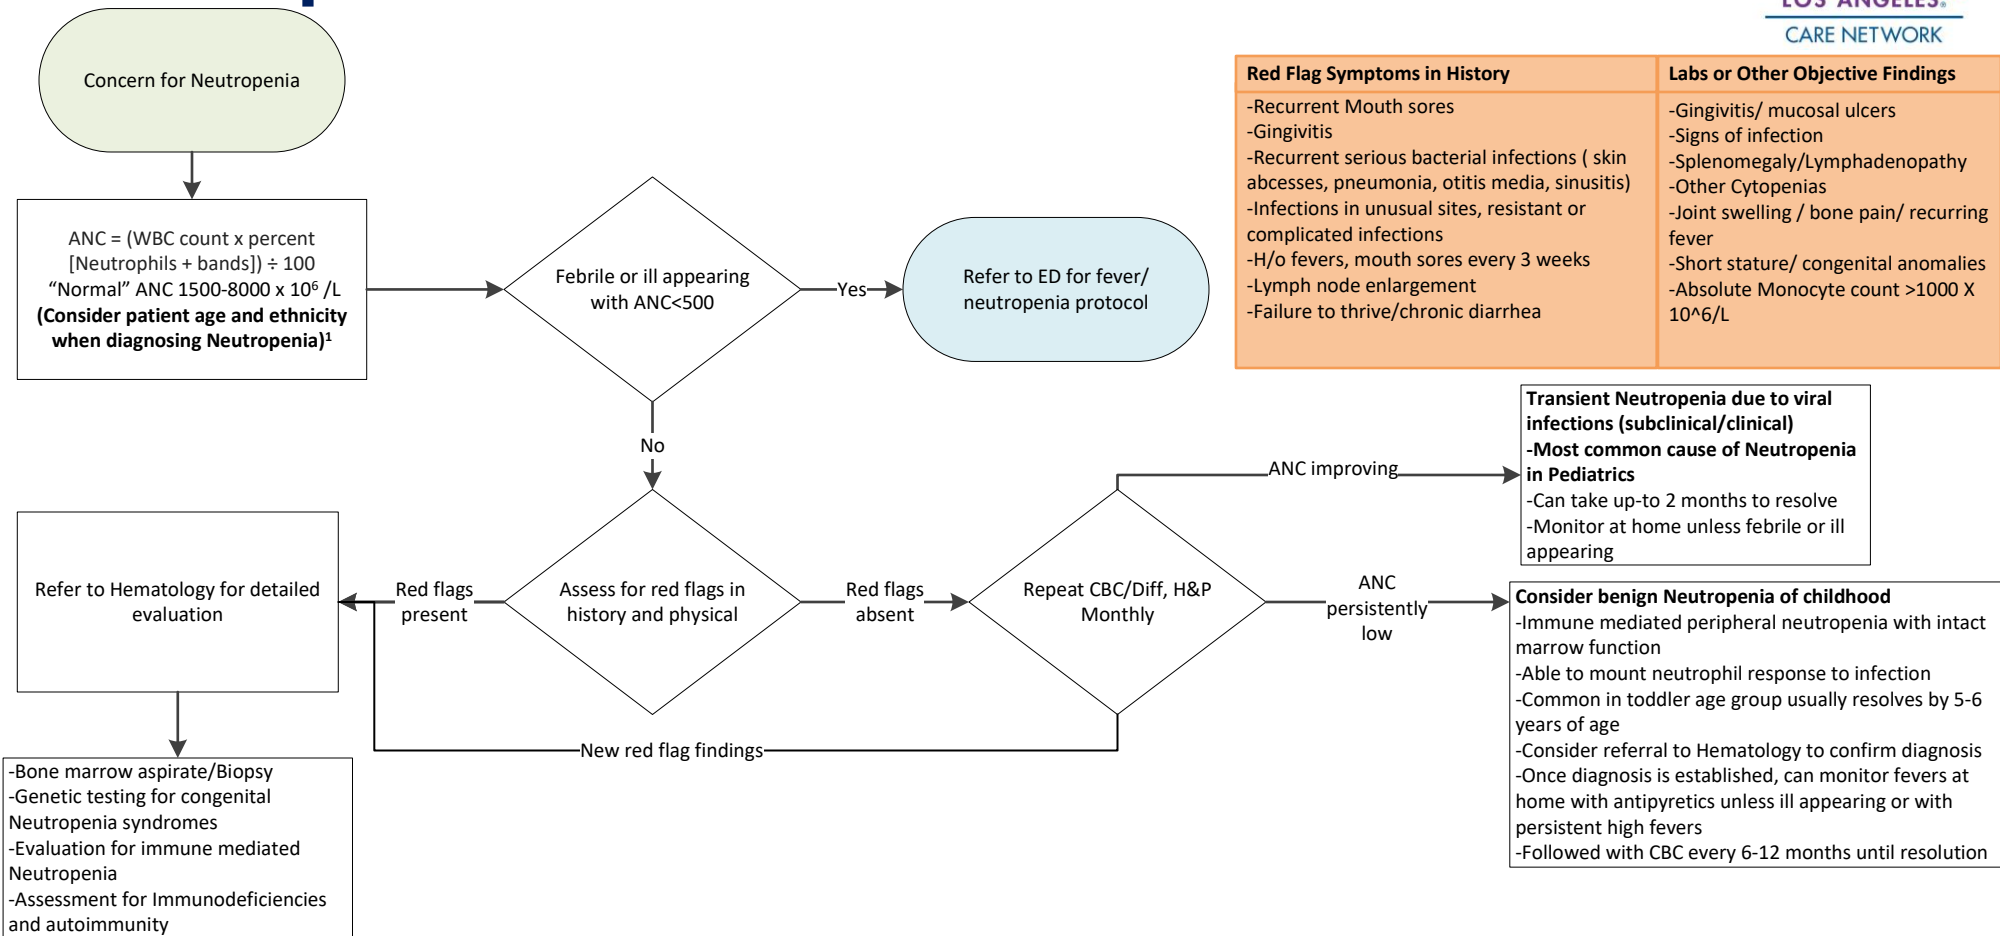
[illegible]
CARE NETWORK

Concern for Neutropenia

ANC = (WBC count x percent [Neutrophils + bands]) ÷ 100
“Normal” ANC 1500-8000 x $10^6$ /L
**(Consider patient age and ethnicity when diagnosing Neutropenia)¹**

Febrile or ill appearing with ANC<500

Yes

Refer to ED for fever/ neutropenia protocol

| Red Flag Symptoms in History | Labs or Other Objective Findings |
|---|---|
| -Recurrent Mouth sores<br>-Gingivitis<br>-Recurrent serious bacterial infections ( skin abcesses, pneumonia, otitis media, sinusitis)<br>-Infections in unusual sites, resistant or complicated infections<br>-H/o fevers, mouth sores every 3 weeks<br>-Lymph node enlargement<br>-Failure to thrive/chronic diarrhea | -Gingivitis/ mucosal ulcers<br>-Signs of infection<br>-Splenomegaly/Lymphadenopathy<br>-Other Cytopenias<br>-Joint swelling / bone pain/ recurring fever<br>-Short stature/ congenital anomalies<br>-Absolute Monocyte count >1000 X 10^6/L |

No

Assess for red flags in history and physical

Red flags present

Refer to Hematology for detailed evaluation

Red flags absent

Repeat CBC/Diff, H&P Monthly

ANC improving

**Transient Neutropenia due to viral infections (subclinical/clinical)**
**-Most common cause of Neutropenia in Pediatrics**
-Can take up-to 2 months to resolve
-Monitor at home unless febrile or ill appearing

ANC persistently low

**Consider benign Neutropenia of childhood**
-Immune mediated peripheral neutropenia with intact marrow function
-Able to mount neutrophil response to infection
-Common in toddler age group usually resolves by 5-6 years of age
-Consider referral to Hematology to confirm diagnosis
-Once diagnosis is established, can monitor fevers at home with antipyretics unless ill appearing or with persistent high fevers
-Followed with CBC every 6-12 months until resolution

New red flag findings

-Bone marrow aspirate/Biopsy
-Genetic testing for congenital Neutropenia syndromes
-Evaluation for immune mediated Neutropenia
-Assessment for Immunodeficiencies and autoimmunity